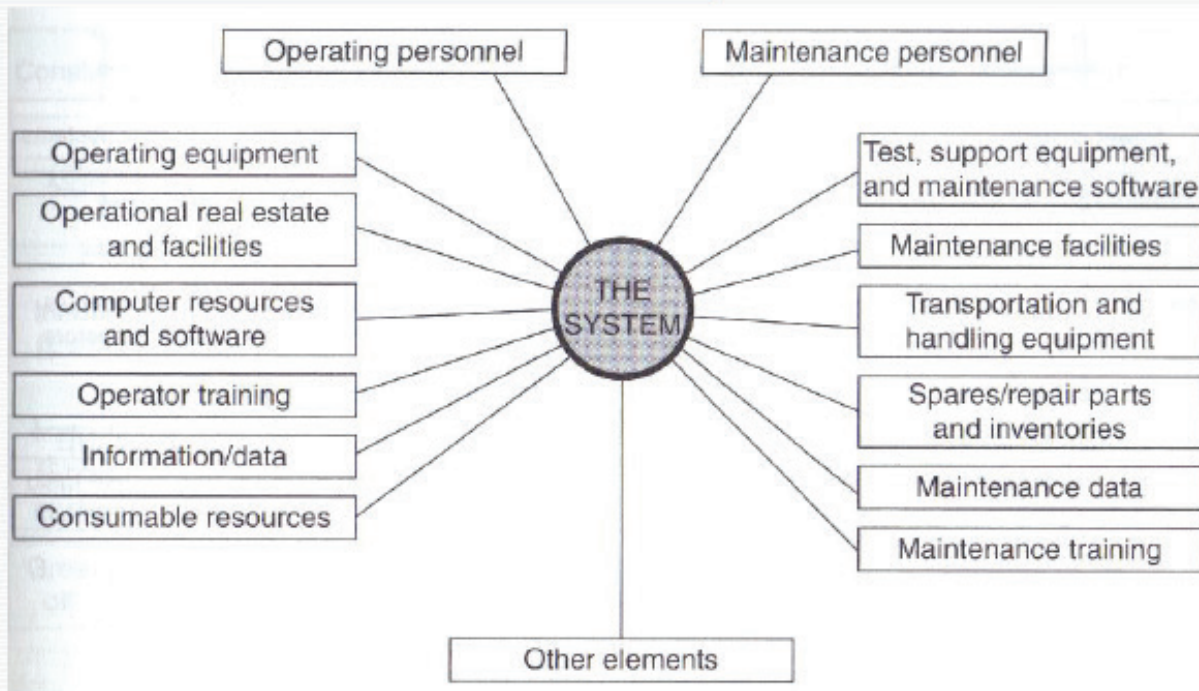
Operating personnel

Maintenance personnel

Operating equipment

Operational real estate and facilities

Computer resources and software

Operator training

Information/data

Consumable resources

THE SYSTEM

Test, support equipment, and maintenance software

Maintenance facilities

Transportation and handling equipment

Spares/repair parts and inventories

Maintenance data

Maintenance training

Other elements